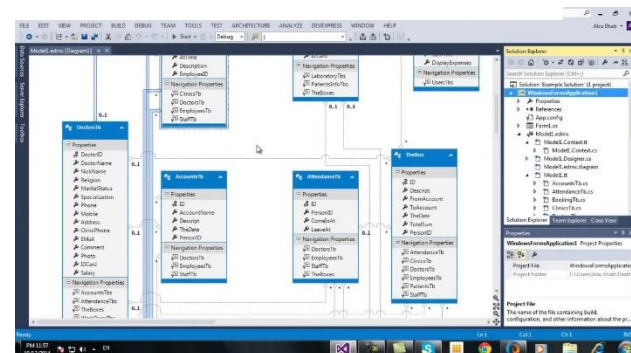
FILE EDIT VIEW PROJECT BUILD DEBUG TEAM TOOLS TEST ARCHITECTURE ANALYZE DEVEXPRESS WINDOW HELP

Abu Bhab

Start Debug

Model1.edmx [Diagram1]

Data Sources Server Explorer Toolbox

Description
EmployeeID
Navigation Properties
ClinicsTb
DoctorsTb
EmployeesTb
StaffTb

Navigation Properties
LaboratoryTbs
PatientsInfoTbs
TheBoxes

DisplayExpenses
Navigation Properties
UsersTbs

0..1
0..1
0..1

DoctorsTb
Properties
DoctorID
DoctorName
NickName
Religion
MaritalStatus
Specialization
Phone
Mobile
Address
ClinicPhone
EMail
Comment
Photo
IDCard
Salary
Navigation Properties
AccountsTbs
AttendanceTbs
TheBoxes

AccountsTb
Properties
ID
AccountName
Descript
TheDate
PersonID
Navigation Properties
DoctorsTb
EmployeesTb
StaffTb

AttendanceTb
Properties
ID
PersonID
ComeArAt
LeaveAt
Navigation Properties
DoctorsTb
EmployeesTb
StaffTb
TheBoxes

TheBox
Properties
ID
Descript
FromAccount
ToAccount
TheDate
TotalSum
PersonID
Navigation Properties
AttendanceTbs
ClinicsTb
DoctorsTb
EmployeesTb
PatientsTbs
StaffTb

Solution Explorer
Search Solution Explorer (Ctrl+;)
Solution 'Example Solution' (1 project)
WindowsFormsApplication1
Properties
References
App.config
Form1.cs
Model1.edmx
Model1.Context.tt
Model1.Context.cs
Model1.Designer.cs
Model1.edmx.diagram
Model1.tt
AccountsTb.cs
AttendanceTb.cs
BookingTb.cs
ClinicsTb.cs

Solution Explorer Team Explorer Class View

Properties
WindowsFormsApplication1 Project Properties
Project File WindowsFormsApplication
Project Folder C:\Users\Abu Bhab\Deskt

Project File
The name of the file containing build, configuration, and other information about the pr...

Ready
Ln 1 Col 1 Ch 1 INS

PM 11:57
EN